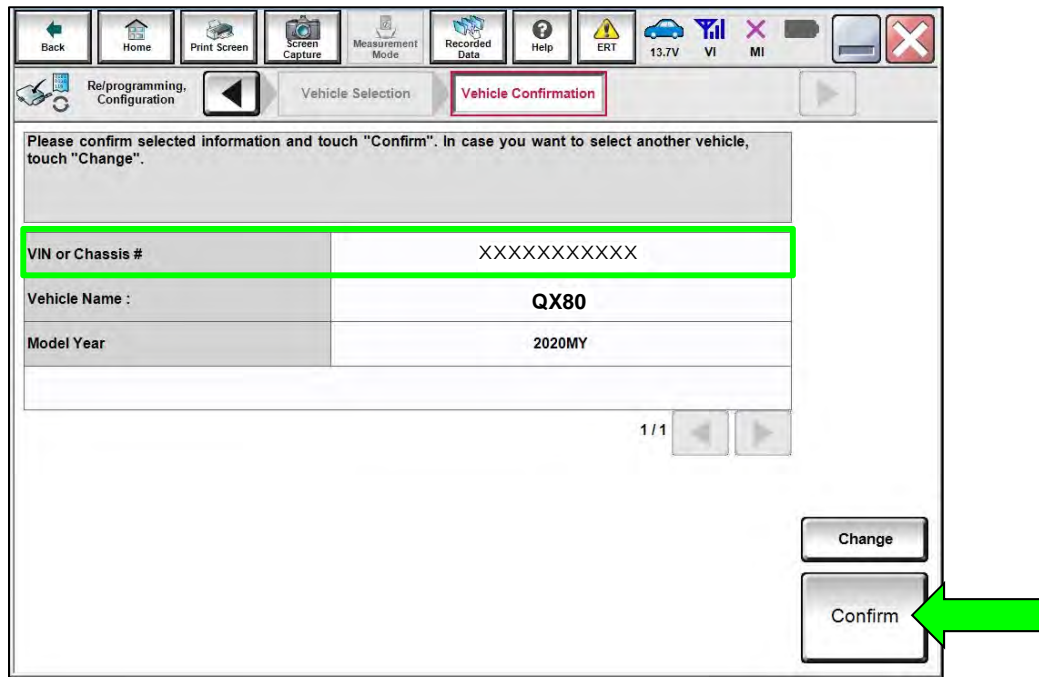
Back Home Print Screen Screen Capture Measurement Mode Recorded Data Help ERT 13.7V VI MI

Re/programming, Configuration

Vehicle Selection

Vehicle Confirmation

Please confirm selected information and touch "Confirm". In case you want to select another vehicle, touch "Change".

| VIN or Chassis # | XXXXXXXXXXX |
|---|---|
| Vehicle Name : | QX80 |
| Model Year | 2020MY |

1 / 1

Change

Confirm